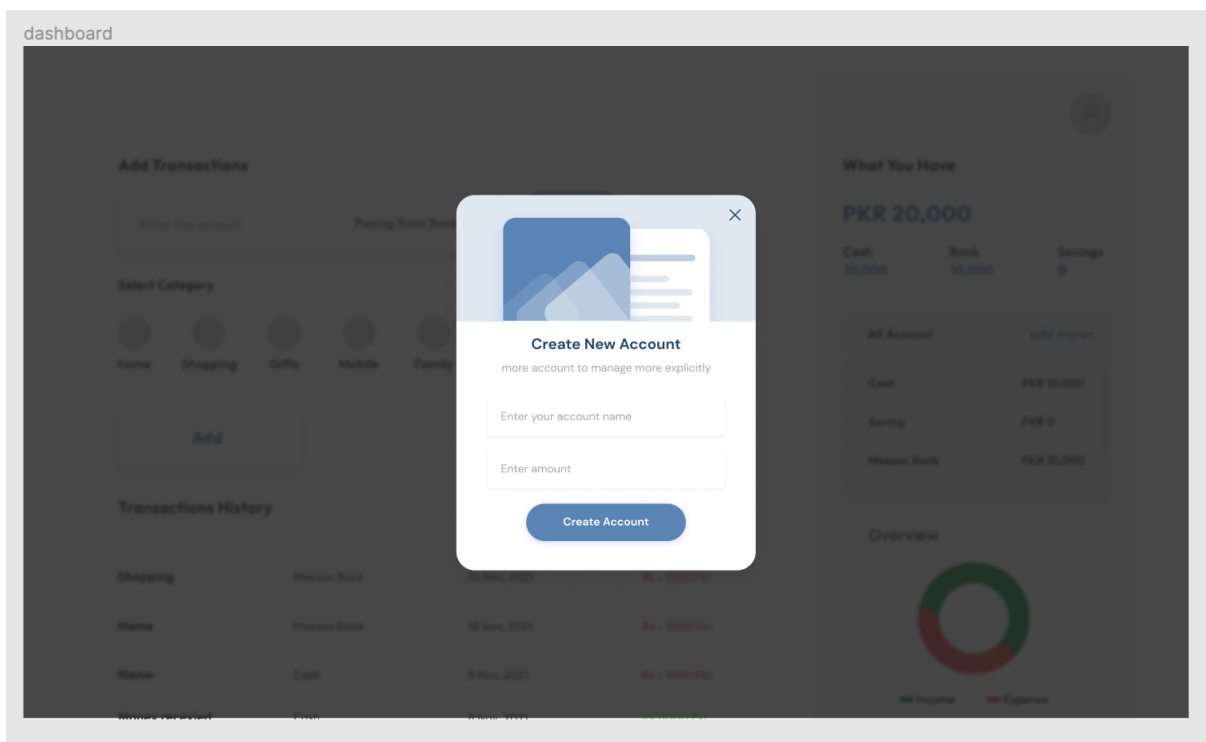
dashboard

Add Transactions

Enter the amount

Paying From Bank

Select Category

home Shopping Gifts Mobile Family

Add

Transactions History

| Shopping | Meezan Bank | 10 Nov, 2021 | Rs - 1500 Pkr |
|---|---|---|---|
| Home | Meezan Bank | 18 Nov, 2021 | Rs - 1200 Pkr |
| Home | Cash | 8 Nov, 2021 | Rs - 1000 Pkr |
| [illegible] | Cash | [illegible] | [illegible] |

What You Have

PKR 20,000

Cash 10,000
Bank 10,000
Savings 0

All Account add more+

Cash PKR 10,000
Saving PKR 0
Meezan Bank PKR 10,000

Overview

Income Expense

Create New Account

more account to manage more explicitly

Enter your account name

Enter amount

Create Account